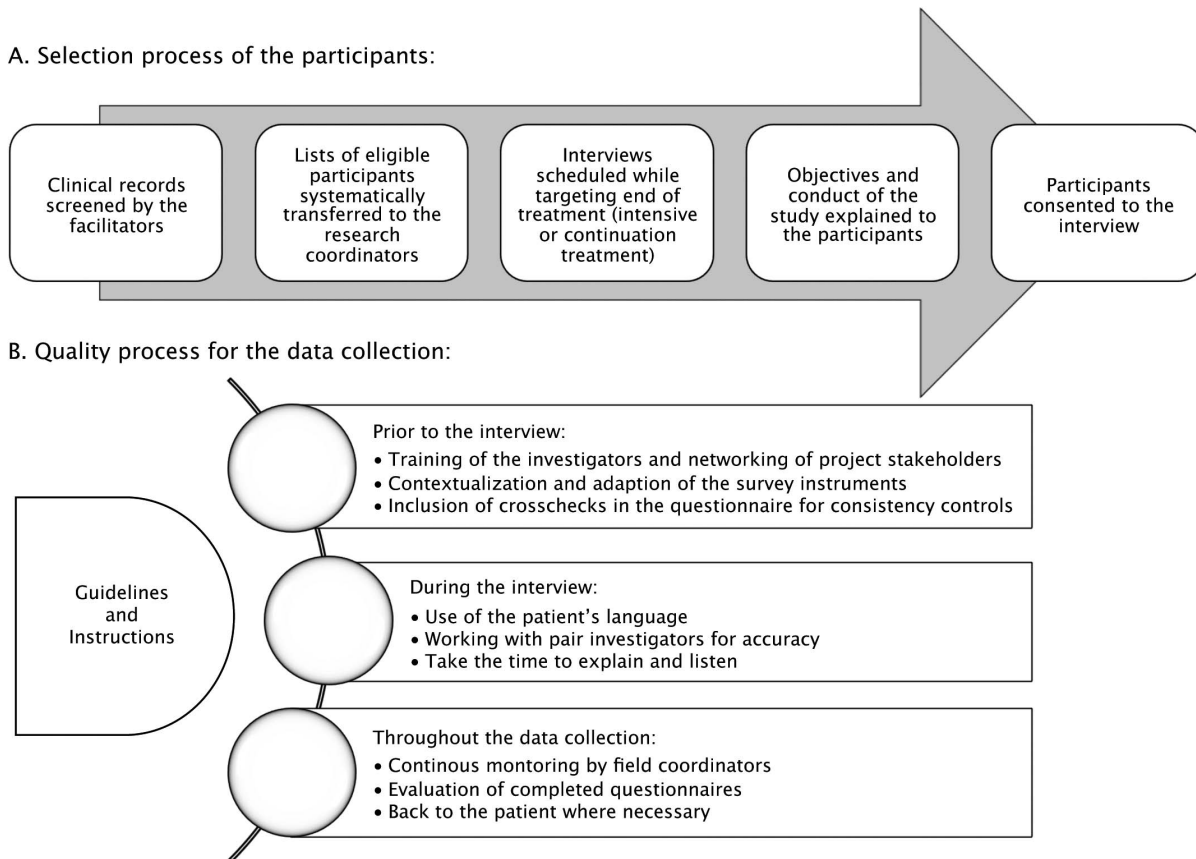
A. Selection process of the participants:

Clinical records screened by the facilitators

Lists of eligible participants systematically transferred to the research coordinators

Interviews scheduled while targeting end of treatment (intensive or continuation treatment)

Objectives and conduct of the study explained to the participants

Participants consented to the interview

B. Quality process for the data collection:

Guidelines and Instructions

Prior to the interview:
• Training of the investigators and networking of project stakeholders
• Contextualization and adaption of the survey instruments
• Inclusion of crosschecks in the questionnaire for consistency controls

During the interview:
• Use of the patient's language
• Working with pair investigators for accuracy
• Take the time to explain and listen

Throughout the data collection:
• Continous montoring by field coordinators
• Evaluation of completed questionnaires
• Back to the patient where necessary